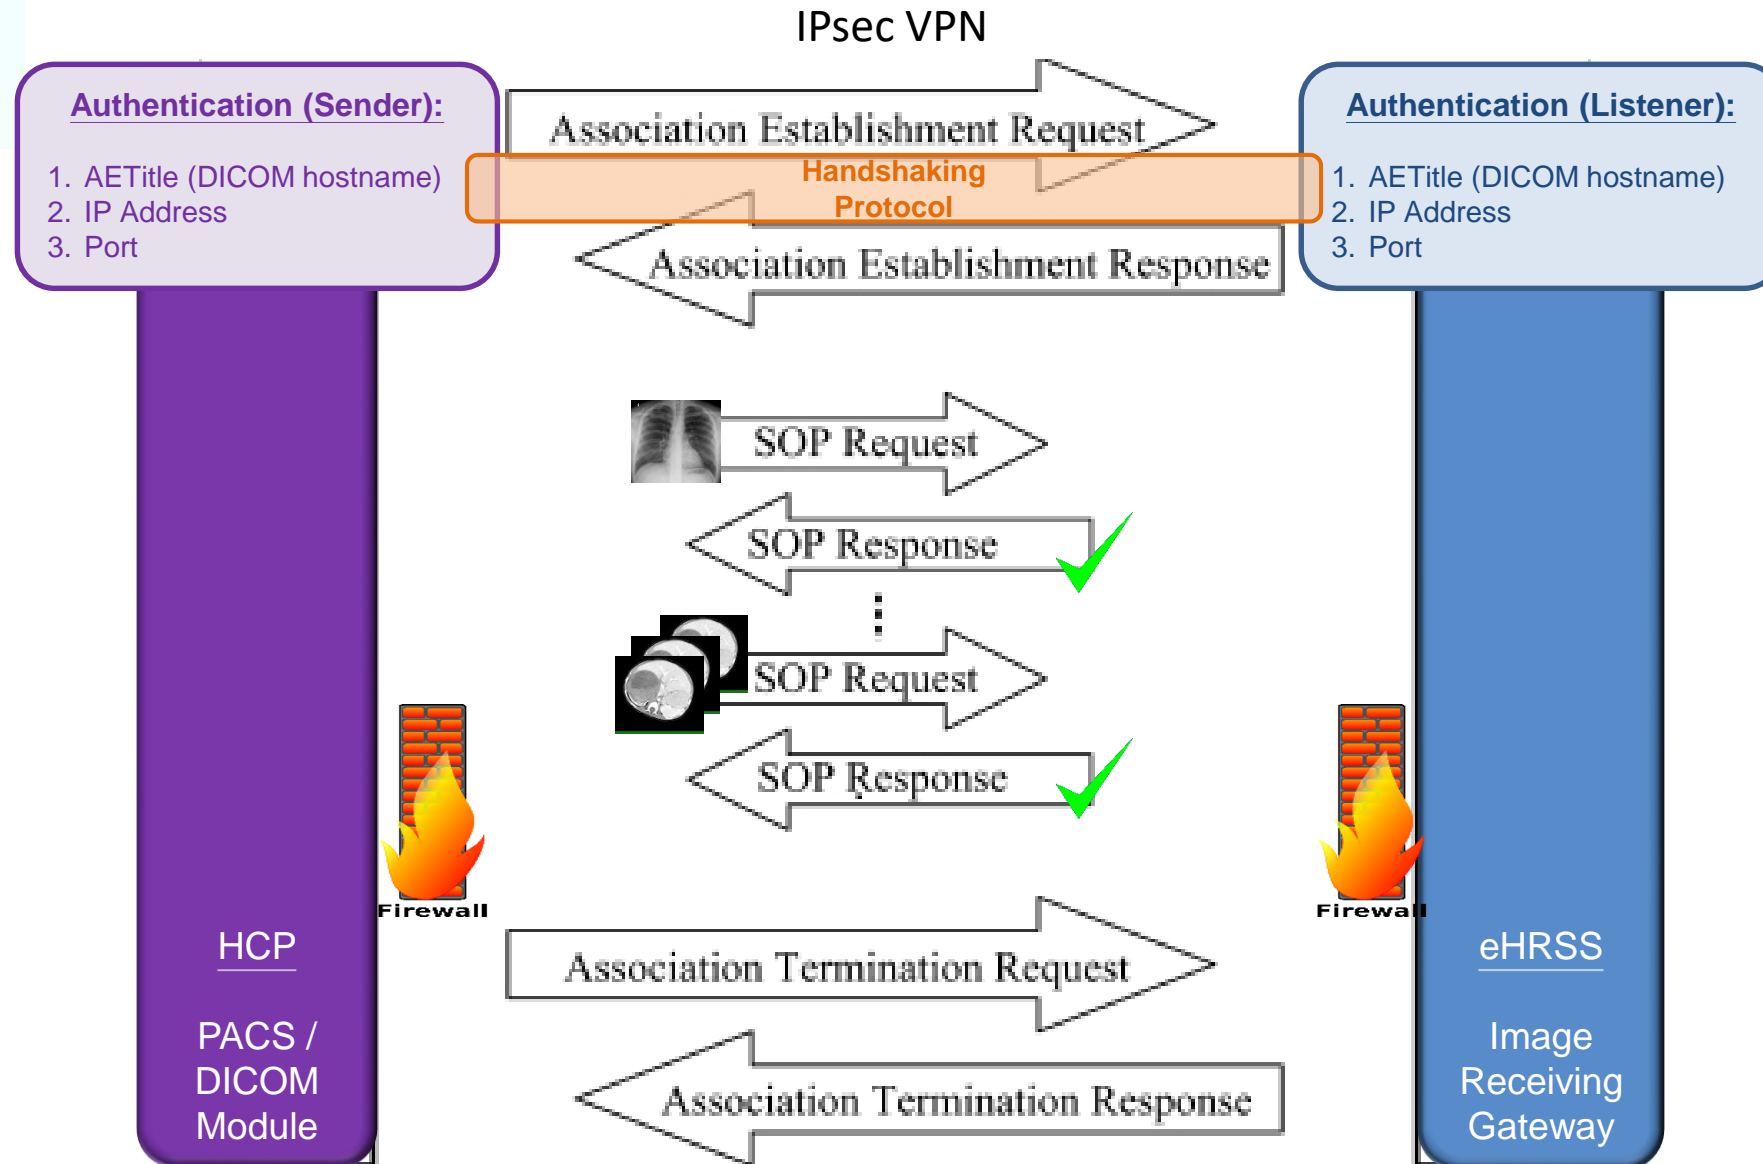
IPsec VPN

Authentication (Sender):

1. AETitle (DICOM hostname)
2. IP Address
3. Port

Association Establishment Request

Handshaking Protocol

Association Establishment Response

Authentication (Listener):

1. AETitle (DICOM hostname)
2. IP Address
3. Port

SOP Request

SOP Response

SOP Request

SOP Response

Firewall

Firewall

HCP

PACS / DICOM Module

Association Termination Request

Association Termination Response

eHRSS

Image Receiving Gateway